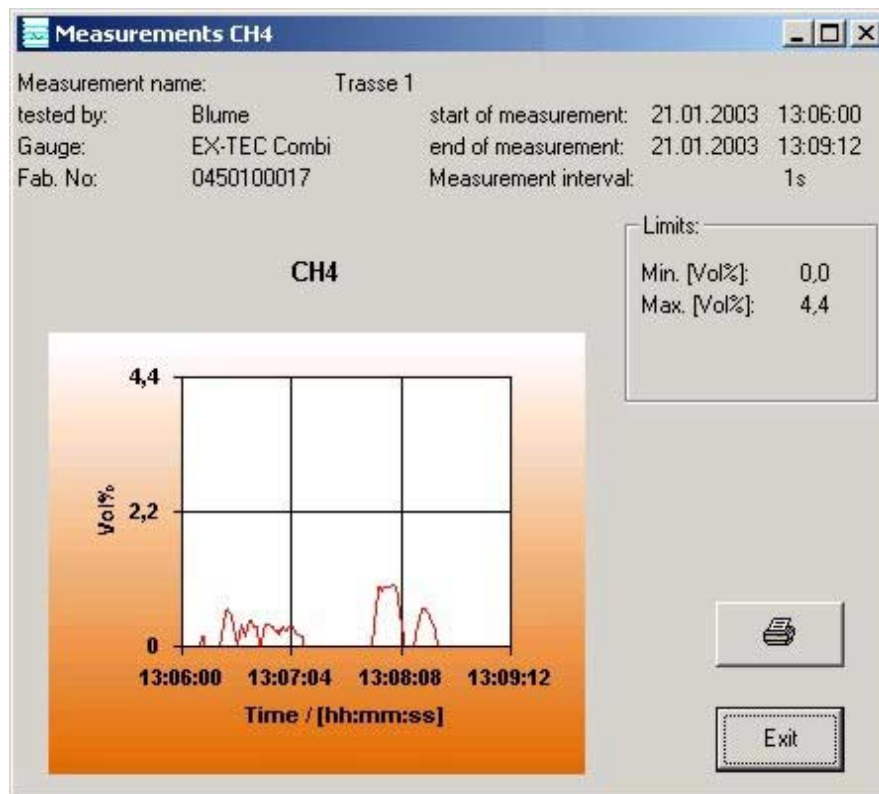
Measurements CH4

Measurement name: Trasse 1
tested by: Blume
Gauge: EX-TEC Combi
Fab. No: 0450100017
start of measurement: 21.01.2003 13:06:00
end of measurement: 21.01.2003 13:09:12
Measurement interval: 1s

Limits:
Min. [Vol%]: 0,0
Max. [Vol%]: 4,4

CH4

4,4
2,2
0
Vol%
13:06:00 13:07:04 13:08:08 13:09:12
Time / [hh:mm:ss]

Exit